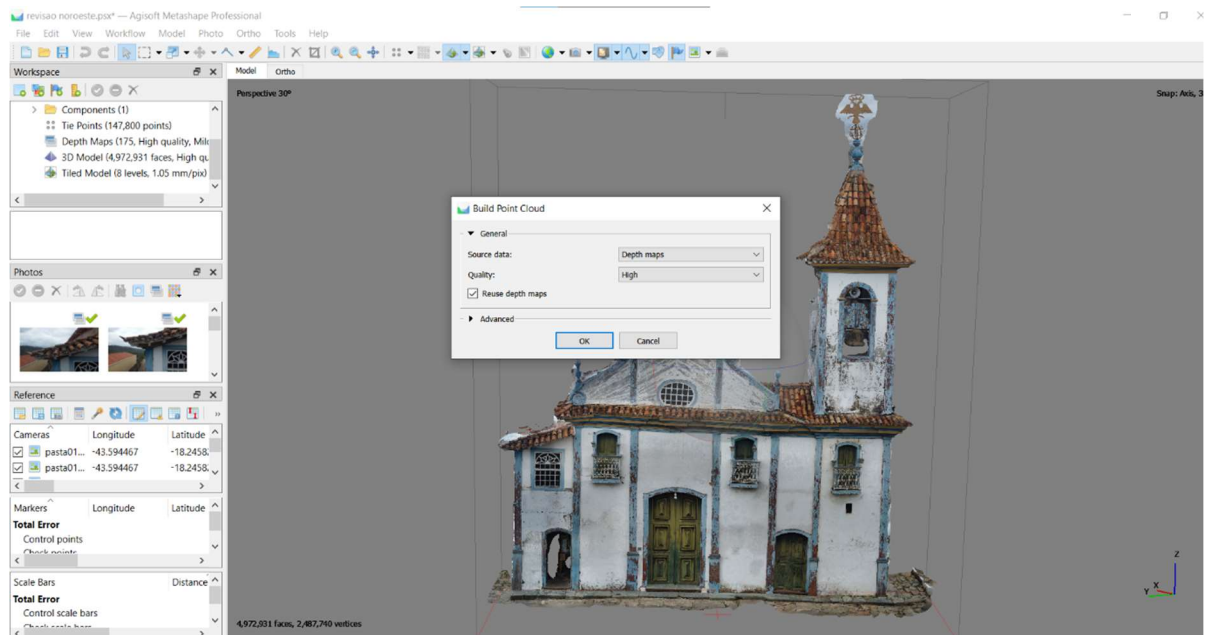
revisao noroeste.psx* — Agisoft Metashape Professional

File Edit View Workflow Model Photo Ortho Tools Help

Workspace

Components (1)
Tie Points (147,800 points)
Depth Maps (175, High quality, Mild
3D Model (4,972,931 faces, High qu
Tiled Model (8 levels, 1.05 mm/pix)

Photos

Reference

| Cameras | Longitude | Latitude |
|---|---|---|
| pasta01... | -43.594467 | -18.2458 |
| pasta01... | -43.594467 | -18.2458 |

| Markers | Longitude | Latitude |
|---|---|---|
| Total Error | | |
| Control points | | |
| Check points | | |

| Scale Bars | Distance |
|---|---|
| Total Error | |
| Control scale bars | |
| Check scale bars | |

Model Ortho

Perspective 30°

Snap: Axis, 3

Build Point Cloud

General
Source data: Depth maps
Quality: High
Reuse depth maps
Advanced
OK Cancel

4,972,931 faces, 2,487,740 vertices

Z
Y X